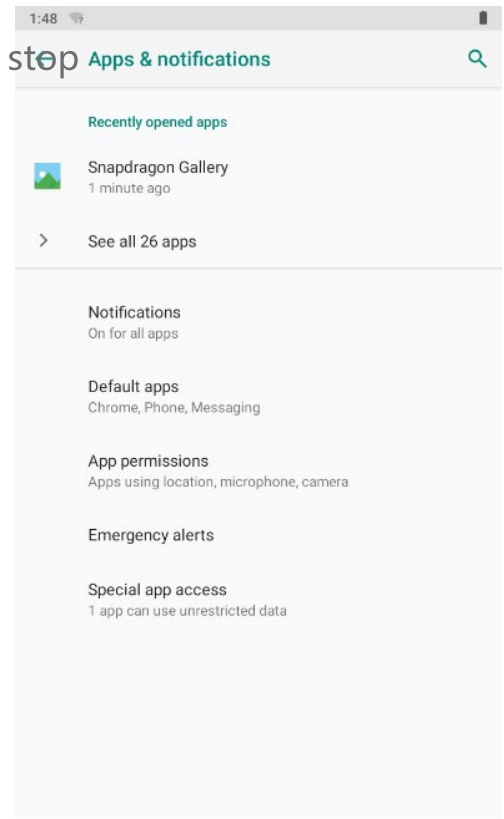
1:48

step Apps & notifications

Recently opened apps

Snapdragon Gallery
1 minute ago

See all 26 apps

Notifications
On for all apps

Default apps
Chrome, Phone, Messaging

App permissions
Apps using location, microphone, camera

Emergency alerts

Special app access
1 app can use unrestricted data